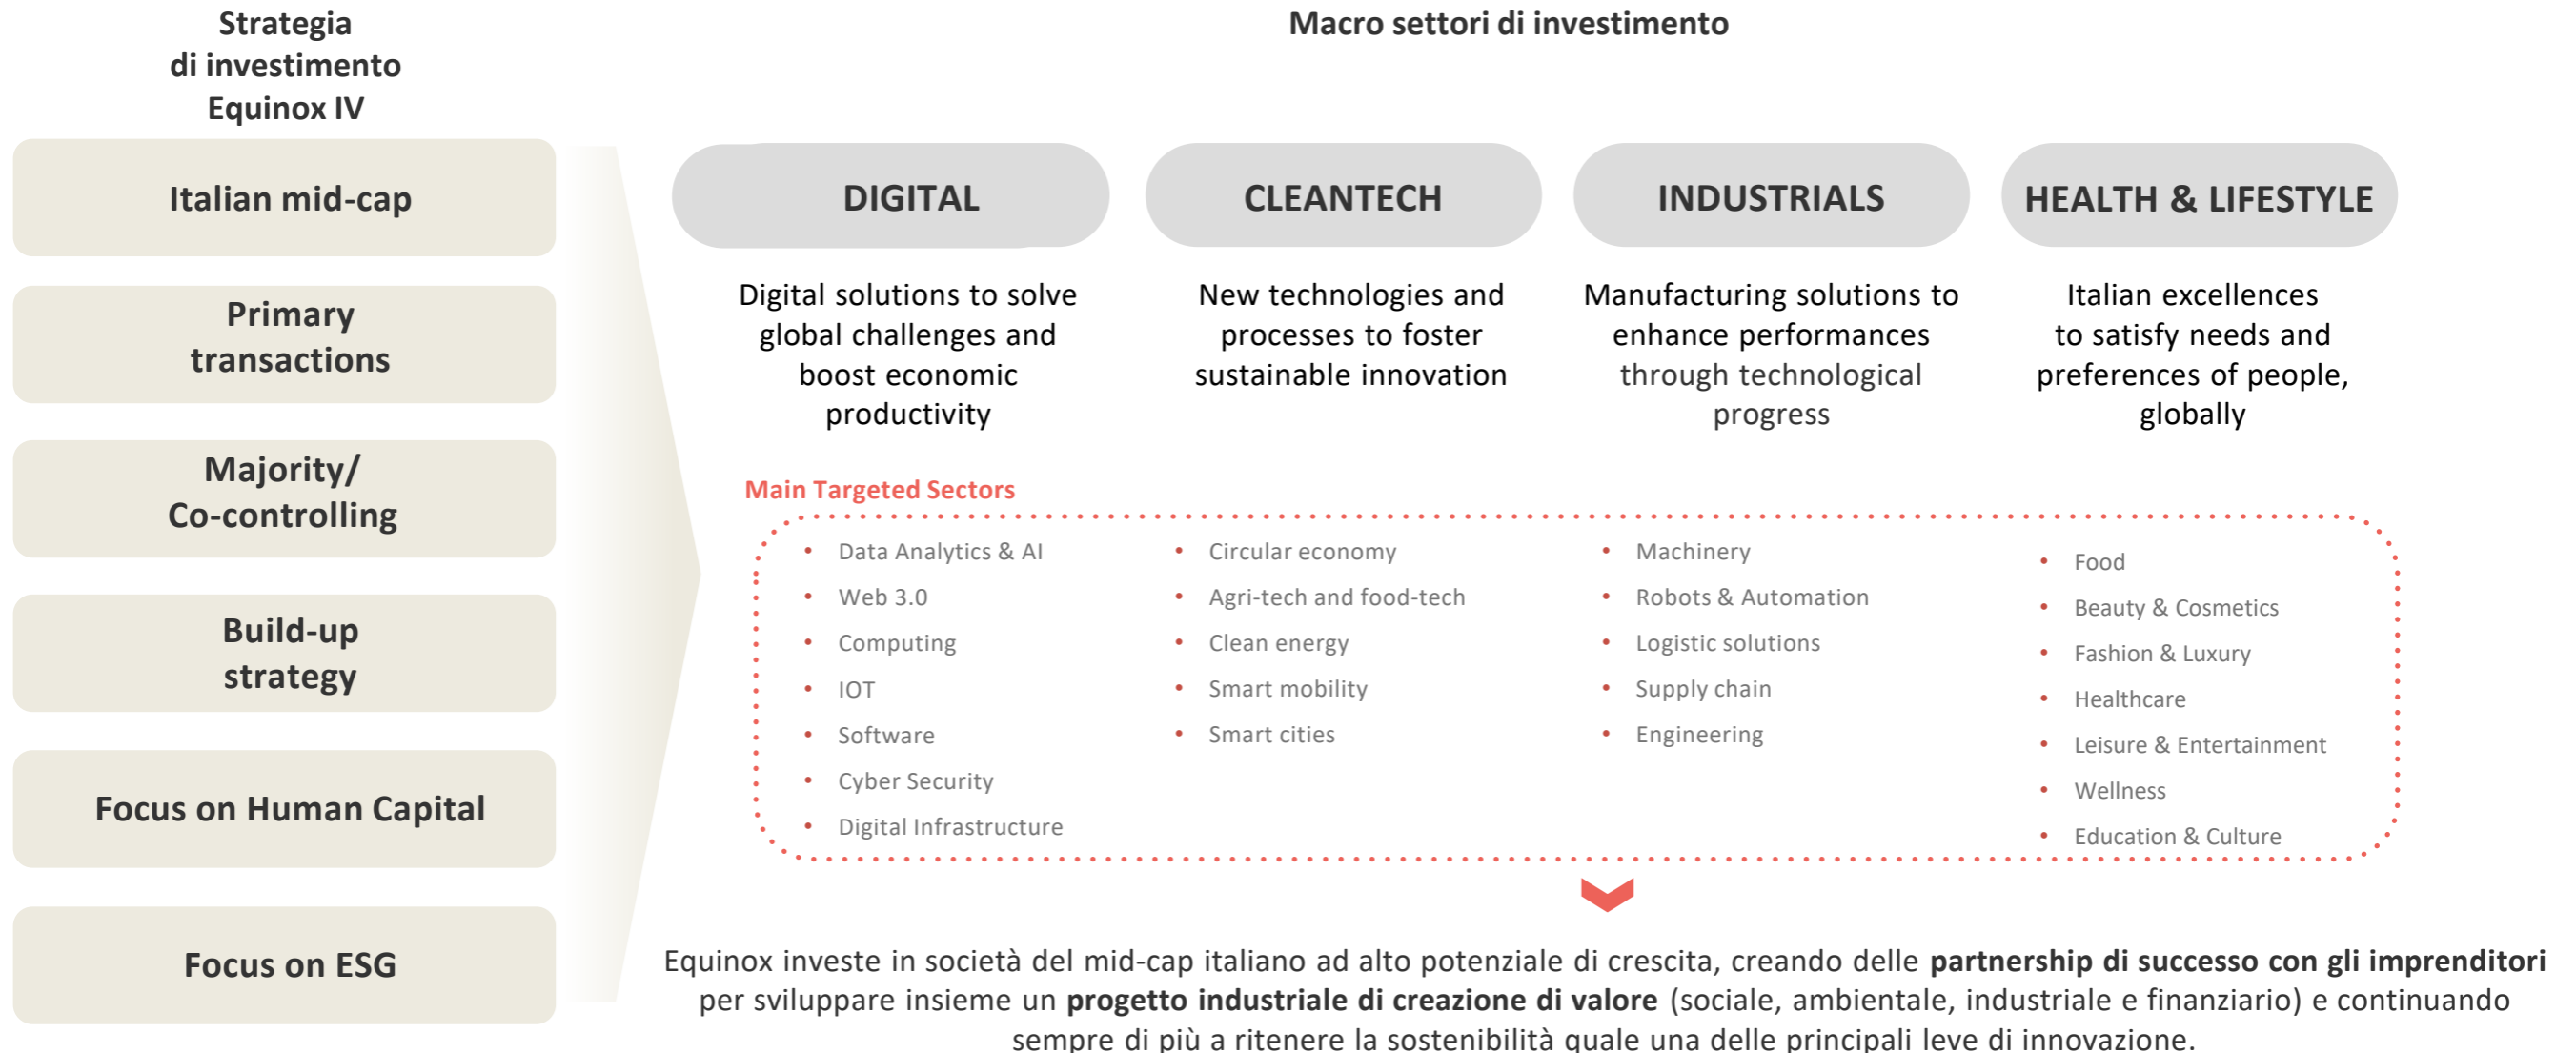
Strategia di investimento Equinox IV

Italian mid-cap

Primary transactions

Majority/ Co-controlling

Build-up strategy

Focus on Human Capital

Focus on ESG

Macro settori di investimento

DIGITAL

Digital solutions to solve global challenges and boost economic productivity

CLEANTECH

New technologies and processes to foster sustainable innovation

INDUSTRIALS

Manufacturing solutions to enhance performances through technological progress

HEALTH & LIFESTYLE

Italian excellences to satisfy needs and preferences of people, globally

Main Targeted Sectors

- Data Analytics & AI
- Web 3.0
- Computing
- IOT
- Software
- Cyber Security
- Digital Infrastructure

- Circular economy
- Agri-tech and food-tech
- Clean energy
- Smart mobility
- Smart cities

- Machinery
- Robots & Automation
- Logistic solutions
- Supply chain
- Engineering

- Food
- Beauty & Cosmetics
- Fashion & Luxury
- Healthcare
- Leisure & Entertainment
- Wellness
- Education & Culture

Equinox investe in società del mid-cap italiano ad alto potenziale di crescita, creando delle **partnership di successo con gli imprenditori** per sviluppare insieme un **progetto industriale di creazione di valore** (sociale, ambientale, industriale e finanziario) e continuando sempre di più a ritenere la sostenibilità quale una delle principali leve di innovazione.